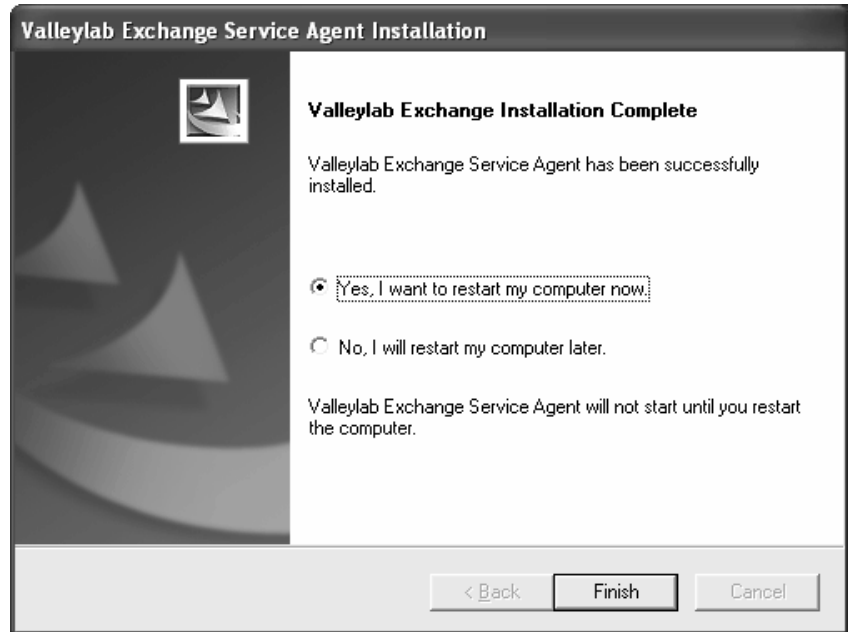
Valleylab Exchange Service Agent Installation

Valleylab Exchange Installation Complete

Valleylab Exchange Service Agent has been successfully installed.

Yes, I want to restart my computer now.

No, I will restart my computer later.

Valleylab Exchange Service Agent will not start until you restart the computer.

< Back

Finish

Cancel